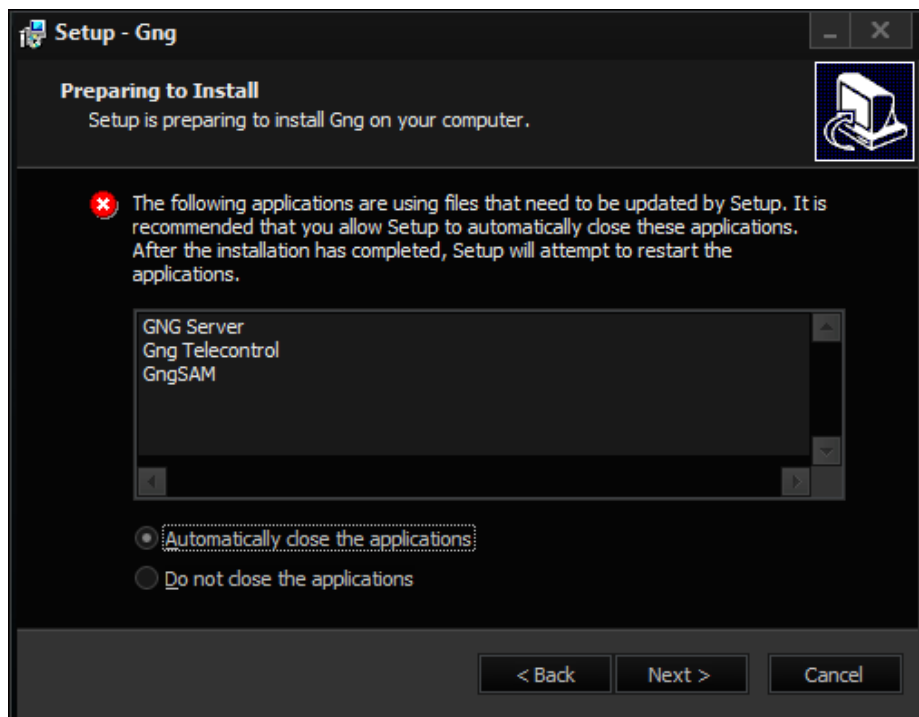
Setup - Gng

Preparing to Install
Setup is preparing to install Gng on your computer.

The following applications are using files that need to be updated by Setup. It is recommended that you allow Setup to automatically close these applications. After the installation has completed, Setup will attempt to restart the applications.

GNG Server
Gng Telecontrol
GngSAM

Automatically close the applications
Do not close the applications

< Back
Next >
Cancel